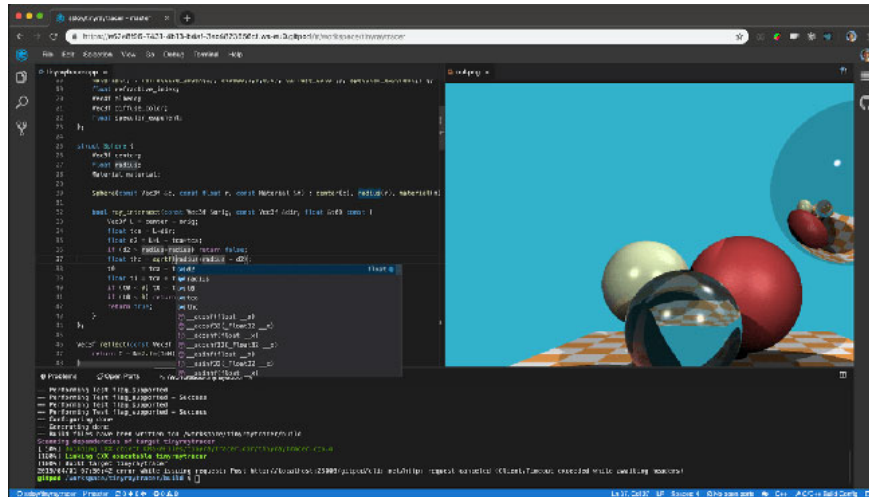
ssloy/tinyraytracer - master

File Edit Selection View Go Debug Terminal Help

tinyraytracer.cpp

float refractive_index;
Vec4f albedo;
Vec3f diffuse_color;
float specular_exponent;
};

struct Sphere {
Vec3f center;
float radius;
Material material;

Sphere(const Vec3f &c, const float r, const Material &m) : center(c), radius(r), material(m) {}

bool ray_intersect(const Vec3f &orig, const Vec3f &dir, float &t0) const {
Vec3f L = center - orig;
float tca = L*dir;
float d2 = L*L - tca*tca;
if (d2 > radius*radius) return false;
float thc = sqrtf(radius*radius - d2);
t0 = tca - thc;
float t1 = tca + thc;
if (t0 < 0) t0 = t1;
if (t0 < 0) return false;
return true;
}
};

Vec3f reflect(const Vec3f &I, const Vec3f &N) {
return I - N*2.f*(I*N);

float d2
__acosf(float __x)
__acosf32(_Float32 __x)
__asinf(float __x)

out.png

Problems  Open Ports

-- Performing Test tiny_supported
-- Performing Test tiny_supported - Success
-- Performing Test tiny_supported
-- Performing Test tiny_supported - Success
-- Configuring done
-- Generating done
-- Build files have been written to: /workspace/tinyraytracer/build
Scanning dependencies of target tinyraytracer
[ 50%] Building CXX object CMakeFiles/tinyraytracer.dir/tinyraytracer.cpp.o
[100%] Linking CXX executable tinyraytracer
[100%] Built target tinyraytracer
gitpod /workspace/tinyraytracer/build $

Ln 37, Col 37  LF  Spaces: 4  C++